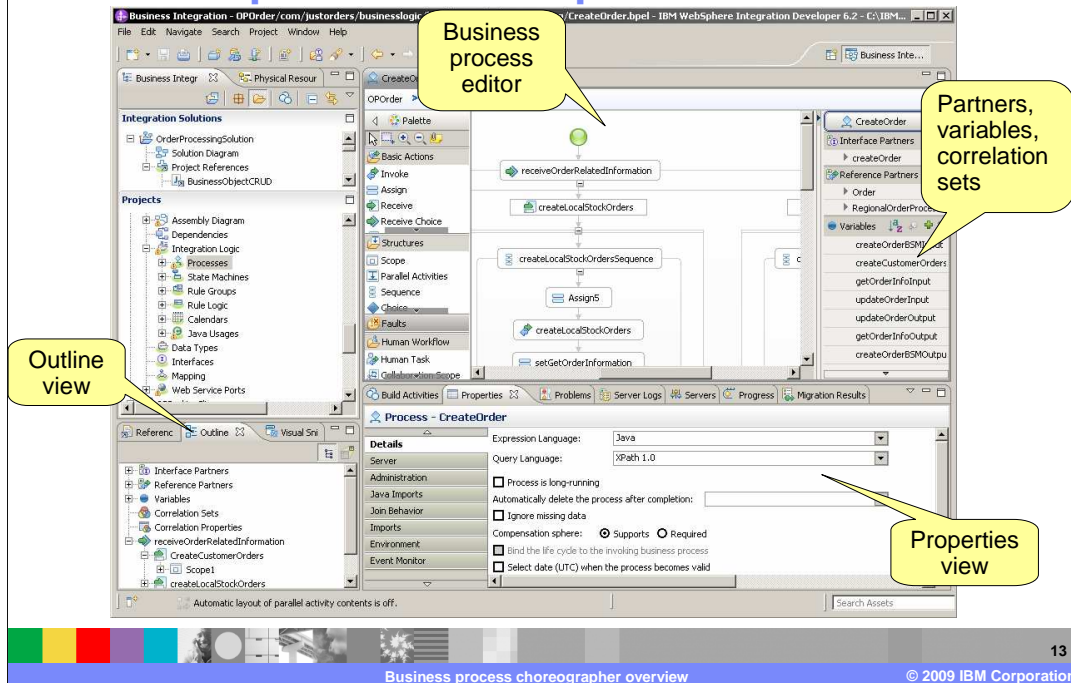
Business Integration - OPOrder/com/justorders/businesslogic/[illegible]/CreateOrder.bpel - IBM WebSphere Integration Developer 6.2 - C:\IBM...

File Edit Navigate Search Project Window Help

Business Inte...

Business Integr | Physical Resour

Integration Solutions
OrderProcessingSolution
Solution Diagram
Project References
BusinessObjectCRUD

Projects
Assembly Diagram
Dependencies
Integration Logic
Processes
State Machines
Rule Groups
Rule Logic
Calendars
Java Usages
Data Types
Interfaces
Mapping
Web Service Ports

CreateO
OPOrder
Palette
Basic Actions
Invoke
Assign
Receive
Receive Choice
Structures
Scope
Parallel Activities
Sequence
Choice
Faults
Human Workflow
Human Task
Collaboration Scope

receiveOrderRelatedInformation
createLocalStockOrders
createLocalStockOrdersSequence
Assign5
createLocalStockOrders
setGetOrderInformation

CreateOrder
Interface Partners
createOrder
Reference Partners
Order
RegionalOrderProce
Variables
createOrderBSMI
createCustomerOrders
getOrderInfoInput
updateOrderInput
updateOrderOutput
getOrderInfoOutput
createOrderBSMOutpu

Business process editor

Partners, variables, correlation sets

Outline view

Referenc | Outline | Visual Sni

Interface Partners
Reference Partners
Variables
Correlation Sets
Correlation Properties
receiveOrderRelatedInformation
CreateCustomerOrders
Scope1
createLocalStockOrders

Build Activities | Properties | Problems | Server Logs | Servers | Progress | Migration Results

Process - CreateOrder

Details
Server
Administration
Java Imports
Join Behavior
Imports
Environment
Event Monitor

Expression Language: Java
Query Language: XPath 1.0
Process is long-running
Automatically delete the process after completion:
Ignore missing data
Compensation sphere: Supports Required
Bind the life cycle to the invoking business process
Select date (UTC) when the process becomes valid

Properties view

Automatic layout of parallel activity contents is off.

Search Assets

13

Business process choreographer overview

© 2009 IBM Corporation